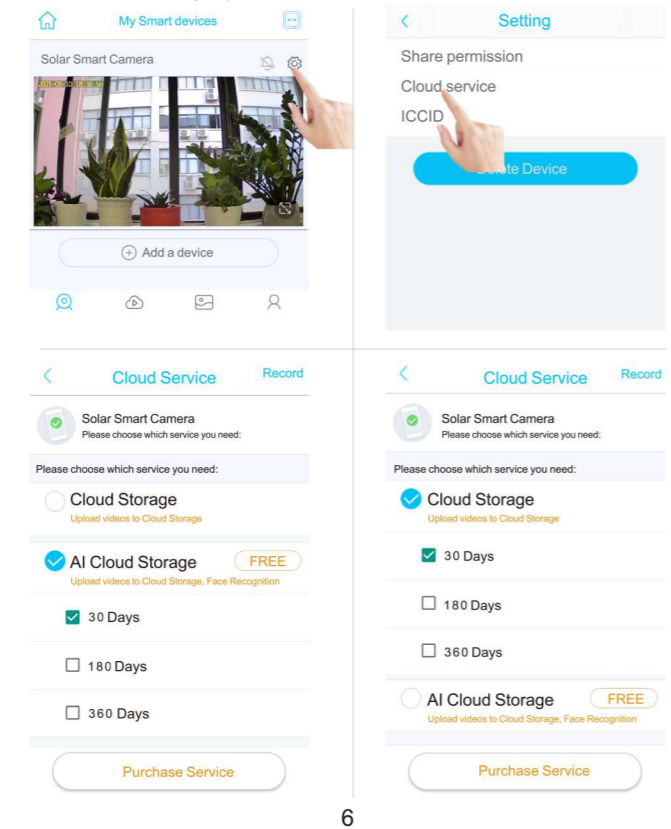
My Smart devices

Solar Smart Camera

Add a device

Setting

Share permission

Cloud service

ICCID

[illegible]te Device

Cloud Service

Record

Solar Smart Camera
Please choose which service you need:

Please choose which service you need:

Cloud Storage
Upload videos to Cloud Storage

AI Cloud Storage FREE
Upload videos to Cloud Storage, Face Recognition

30 Days

180 Days

360 Days

Purchase Service

Cloud Service

Record

Solar Smart Camera
Please choose which service you need:

Please choose which service you need:

Cloud Storage
Upload videos to Cloud Storage

30 Days

180 Days

360 Days

AI Cloud Storage FREE
Upload videos to Cloud Storage, Face Recognition

Purchase Service

6